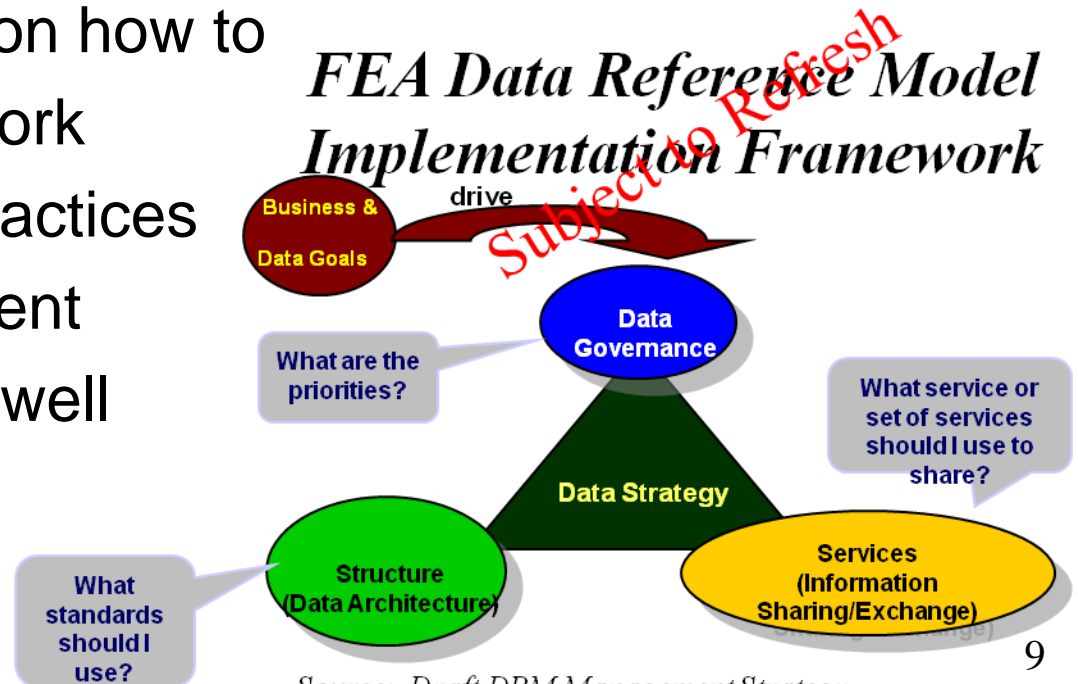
on how to
ork
actices
ent
well

FEA Data Reference Model Implementation Framework

Subject to Refresh

Business & Data Goals

drive

Data Governance

What are the priorities?

What service or set of services should I use to share?

Data Strategy

Structure (Data Architecture)

What standards should I use?

Services (Information Sharing/Exchange)

9

Source: Draft DRM Management Strategy